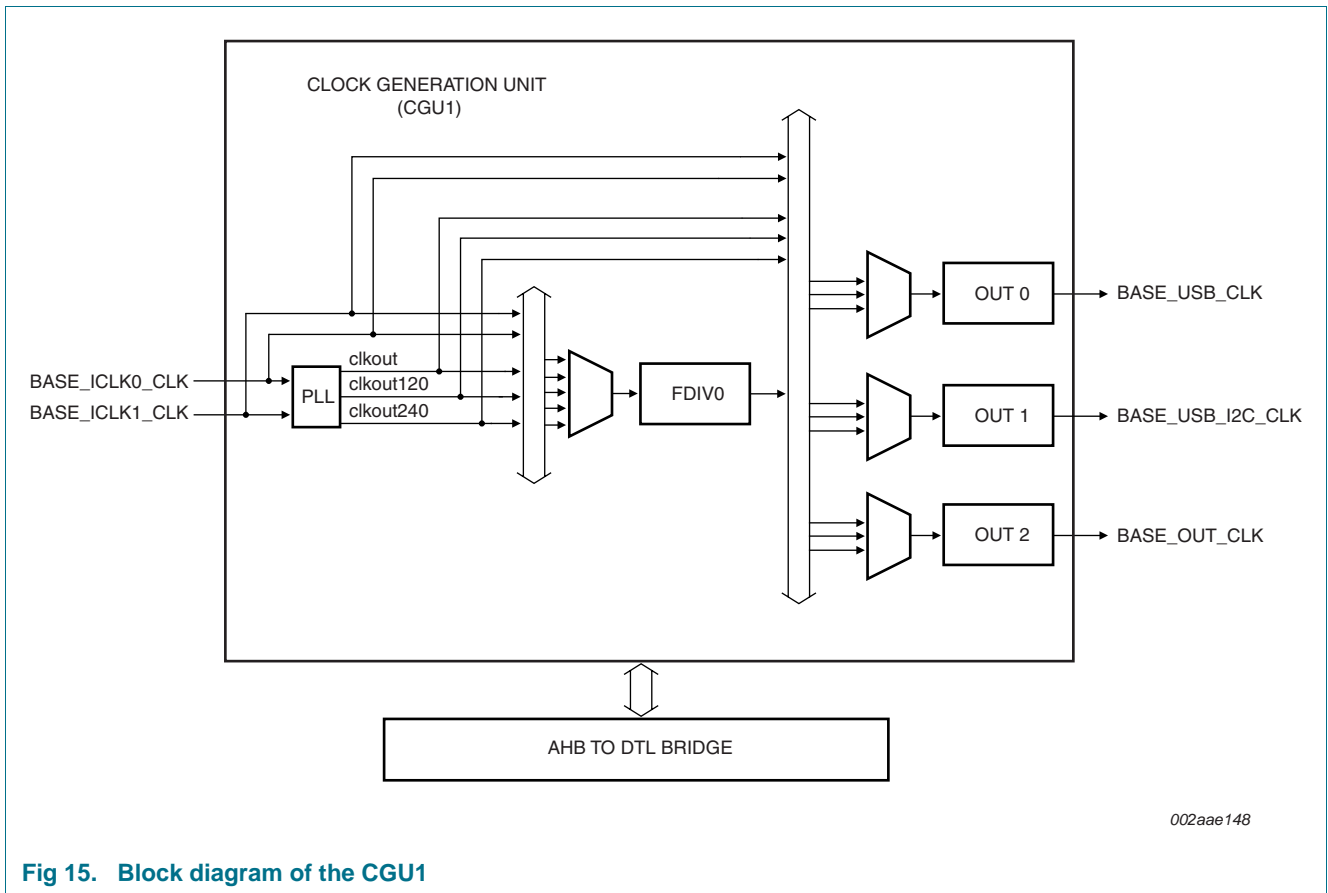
CLOCK GENERATION UNIT
(CGU1)

BASE_ICLK0_CLK
BASE_ICLK1_CLK
PLL
clkout
clkout120
clkout240
FDIV0
OUT 0
OUT 1
OUT 2
BASE_USB_CLK
BASE_USB_I2C_CLK
BASE_OUT_CLK

AHB TO DTL BRIDGE

002aae148

Fig 15. Block diagram of the CGU1